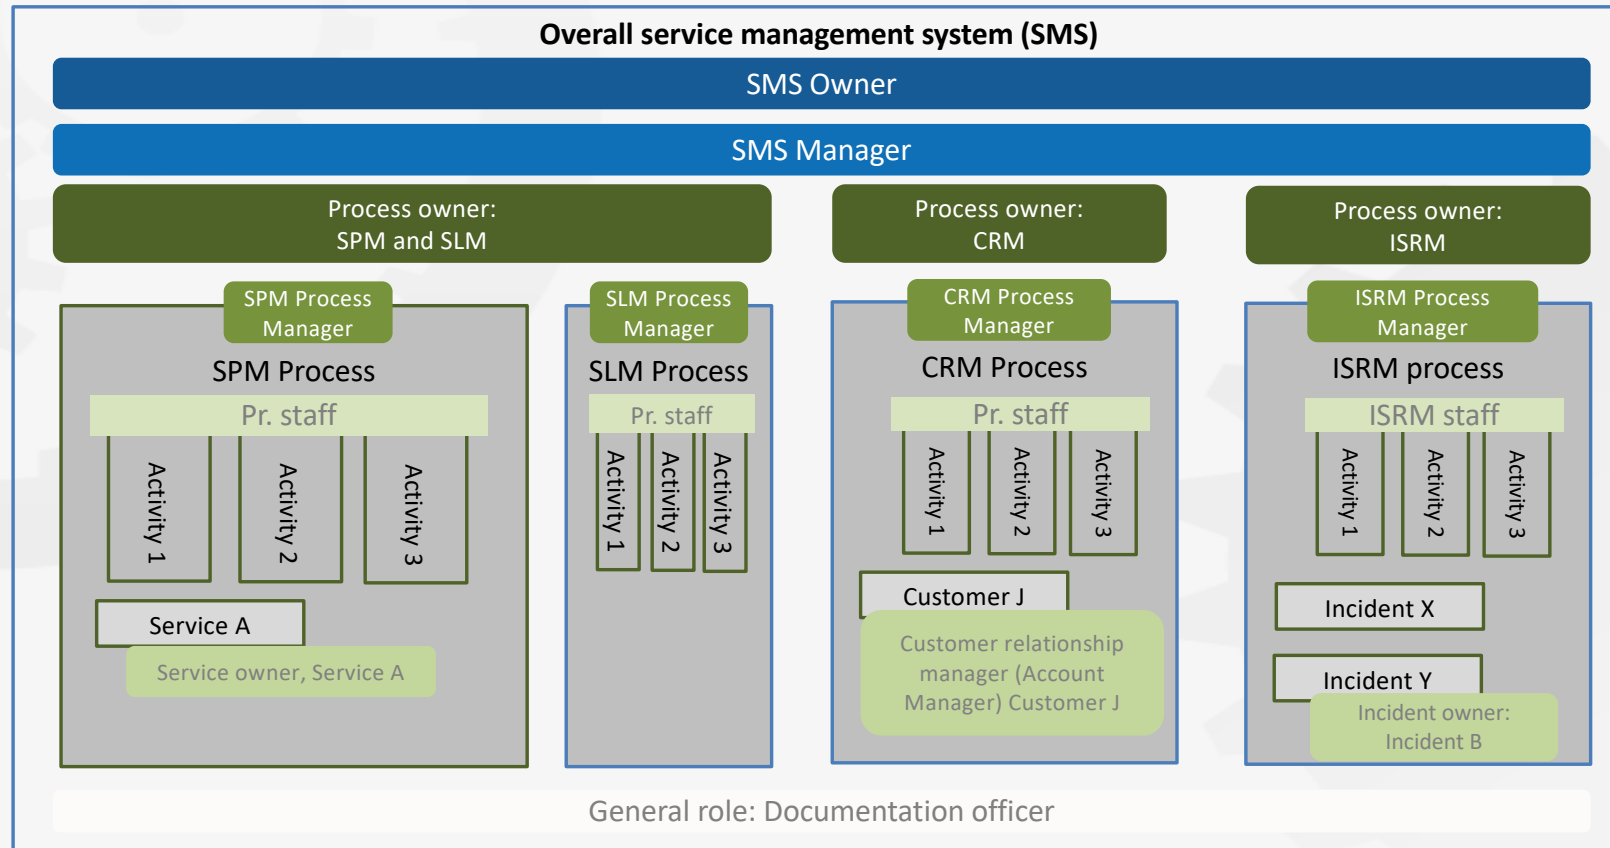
Overall service management system (SMS)

SMS Owner

SMS Manager

Process owner:
SPM and SLM

Process owner:
CRM

Process owner:
ISRM

SPM Process Manager

SPM Process

Pr. staff

Activity 1

Activity 2

Activity 3

Service A

Service owner, Service A

SLM Process Manager

SLM Process

Pr. staff

Activity 1

Activity 2

Activity 3

CRM Process Manager

CRM Process

Pr. staff

Activity 1

Activity 2

Activity 3

Customer J

Customer relationship manager (Account Manager) Customer J

ISRM Process Manager

ISRM process

ISRM staff

Activity 1

Activity 2

Activity 3

Incident X

Incident Y

Incident owner:
Incident B

General role: Documentation officer